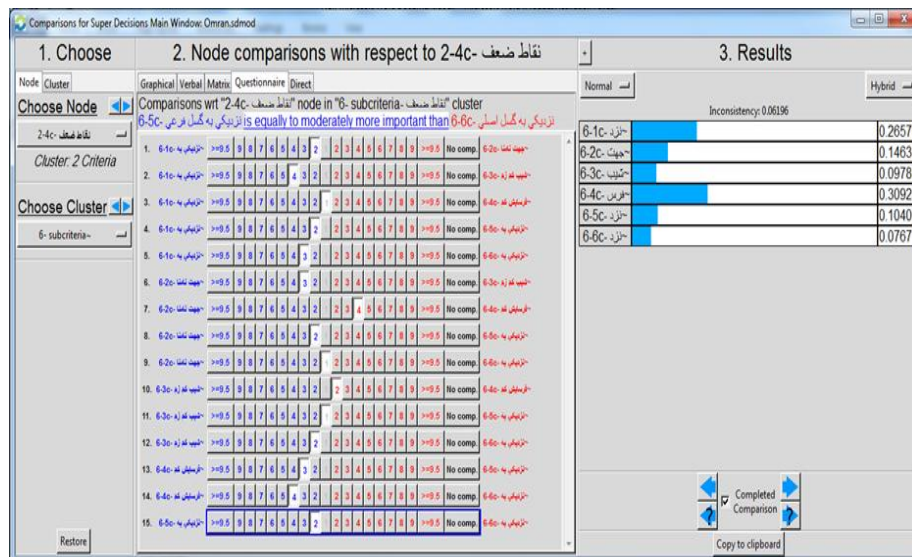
Comparisons for Super Decisions Main Window: Omran.sdmod

1. Choose

Node | Cluster

Choose Node

2-4c- نقاط ضعف

Cluster: 2 Criteria

Choose Cluster

6- subcriteria~

Restore

2. Node comparisons with respect to 2-4c- نقاط ضعف

Graphical | Verbal | Matrix | Questionnaire | Direct

Comparisons wrt "2-4c- نقاط ضعف" node in "6- subcriteria~" cluster
6-5c- نزدیکی به گسل فرعی is equally to moderately more important than 6-6c- نزدیکی به گسل اصلی

1. 6-1c- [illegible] >=9.5 9 8 7 6 5 4 3 2 1 2 3 4 5 6 7 8 9 >=9.5 No comp. 6-2c- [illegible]
2. 6-1c- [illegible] >=9.5 9 8 7 6 5 4 3 2 1 2 3 4 5 6 7 8 9 >=9.5 No comp. 6-3c- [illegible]
3. 6-1c- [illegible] >=9.5 9 8 7 6 5 4 3 2 1 2 3 4 5 6 7 8 9 >=9.5 No comp. 6-4c- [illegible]
4. 6-1c- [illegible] >=9.5 9 8 7 6 5 4 3 2 1 2 3 4 5 6 7 8 9 >=9.5 No comp. 6-5c- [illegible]
5. 6-1c- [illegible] >=9.5 9 8 7 6 5 4 3 2 1 2 3 4 5 6 7 8 9 >=9.5 No comp. 6-6c- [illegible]
6. 6-2c- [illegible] >=9.5 9 8 7 6 5 4 3 2 1 2 3 4 5 6 7 8 9 >=9.5 No comp. 6-3c- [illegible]
7. 6-2c- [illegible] >=9.5 9 8 7 6 5 4 3 2 1 2 3 4 5 6 7 8 9 >=9.5 No comp. 6-4c- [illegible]
8. 6-2c- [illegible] >=9.5 9 8 7 6 5 4 3 2 1 2 3 4 5 6 7 8 9 >=9.5 No comp. 6-5c- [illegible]
9. 6-2c- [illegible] >=9.5 9 8 7 6 5 4 3 2 1 2 3 4 5 6 7 8 9 >=9.5 No comp. 6-6c- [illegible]
10. 6-3c- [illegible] >=9.5 9 8 7 6 5 4 3 2 1 2 3 4 5 6 7 8 9 >=9.5 No comp. 6-4c- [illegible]
11. 6-3c- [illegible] >=9.5 9 8 7 6 5 4 3 2 1 2 3 4 5 6 7 8 9 >=9.5 No comp. 6-5c- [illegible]
12. 6-3c- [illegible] >=9.5 9 8 7 6 5 4 3 2 1 2 3 4 5 6 7 8 9 >=9.5 No comp. 6-6c- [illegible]
13. 6-4c- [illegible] >=9.5 9 8 7 6 5 4 3 2 1 2 3 4 5 6 7 8 9 >=9.5 No comp. 6-5c- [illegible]
14. 6-4c- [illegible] >=9.5 9 8 7 6 5 4 3 2 1 2 3 4 5 6 7 8 9 >=9.5 No comp. 6-6c- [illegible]
15. 6-5c- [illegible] >=9.5 9 8 7 6 5 4 3 2 1 2 3 4 5 6 7 8 9 >=9.5 No comp. 6-6c- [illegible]

3. Results

Normal | Hybrid

Inconsistency: 0.06196

| | |
|---|---|
| 6-1c- نزد~ | 0.2657 |
| 6-2c- جهت~ | 0.1463 |
| 6-3c- شیب~ | 0.0978 |
| 6-4c- فرس~ | 0.3092 |
| 6-5c- نزد~ | 0.1040 |
| 6-6c- نزد~ | 0.0767 |

Completed Comparison

Copy to clipboard